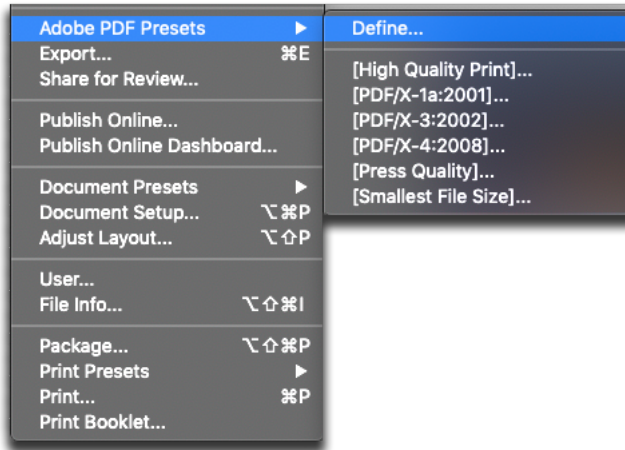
Adobe PDF Presets ▶
Export... ⌘E
Share for Review...

Publish Online...
Publish Online Dashboard...

Document Presets ▶
Document Setup... ⌥⌘P
Adjust Layout... ⌥⇧P

User...
File Info... ⌥⇧⌘I

Package... ⌥⇧⌘P
Print Presets ▶
Print... ⌘P
Print Booklet...

Define...

[High Quality Print]...
[PDF/X-1a:2001]...
[PDF/X-3:2002]...
[PDF/X-4:2008]...
[Press Quality]...
[Smallest File Size]...